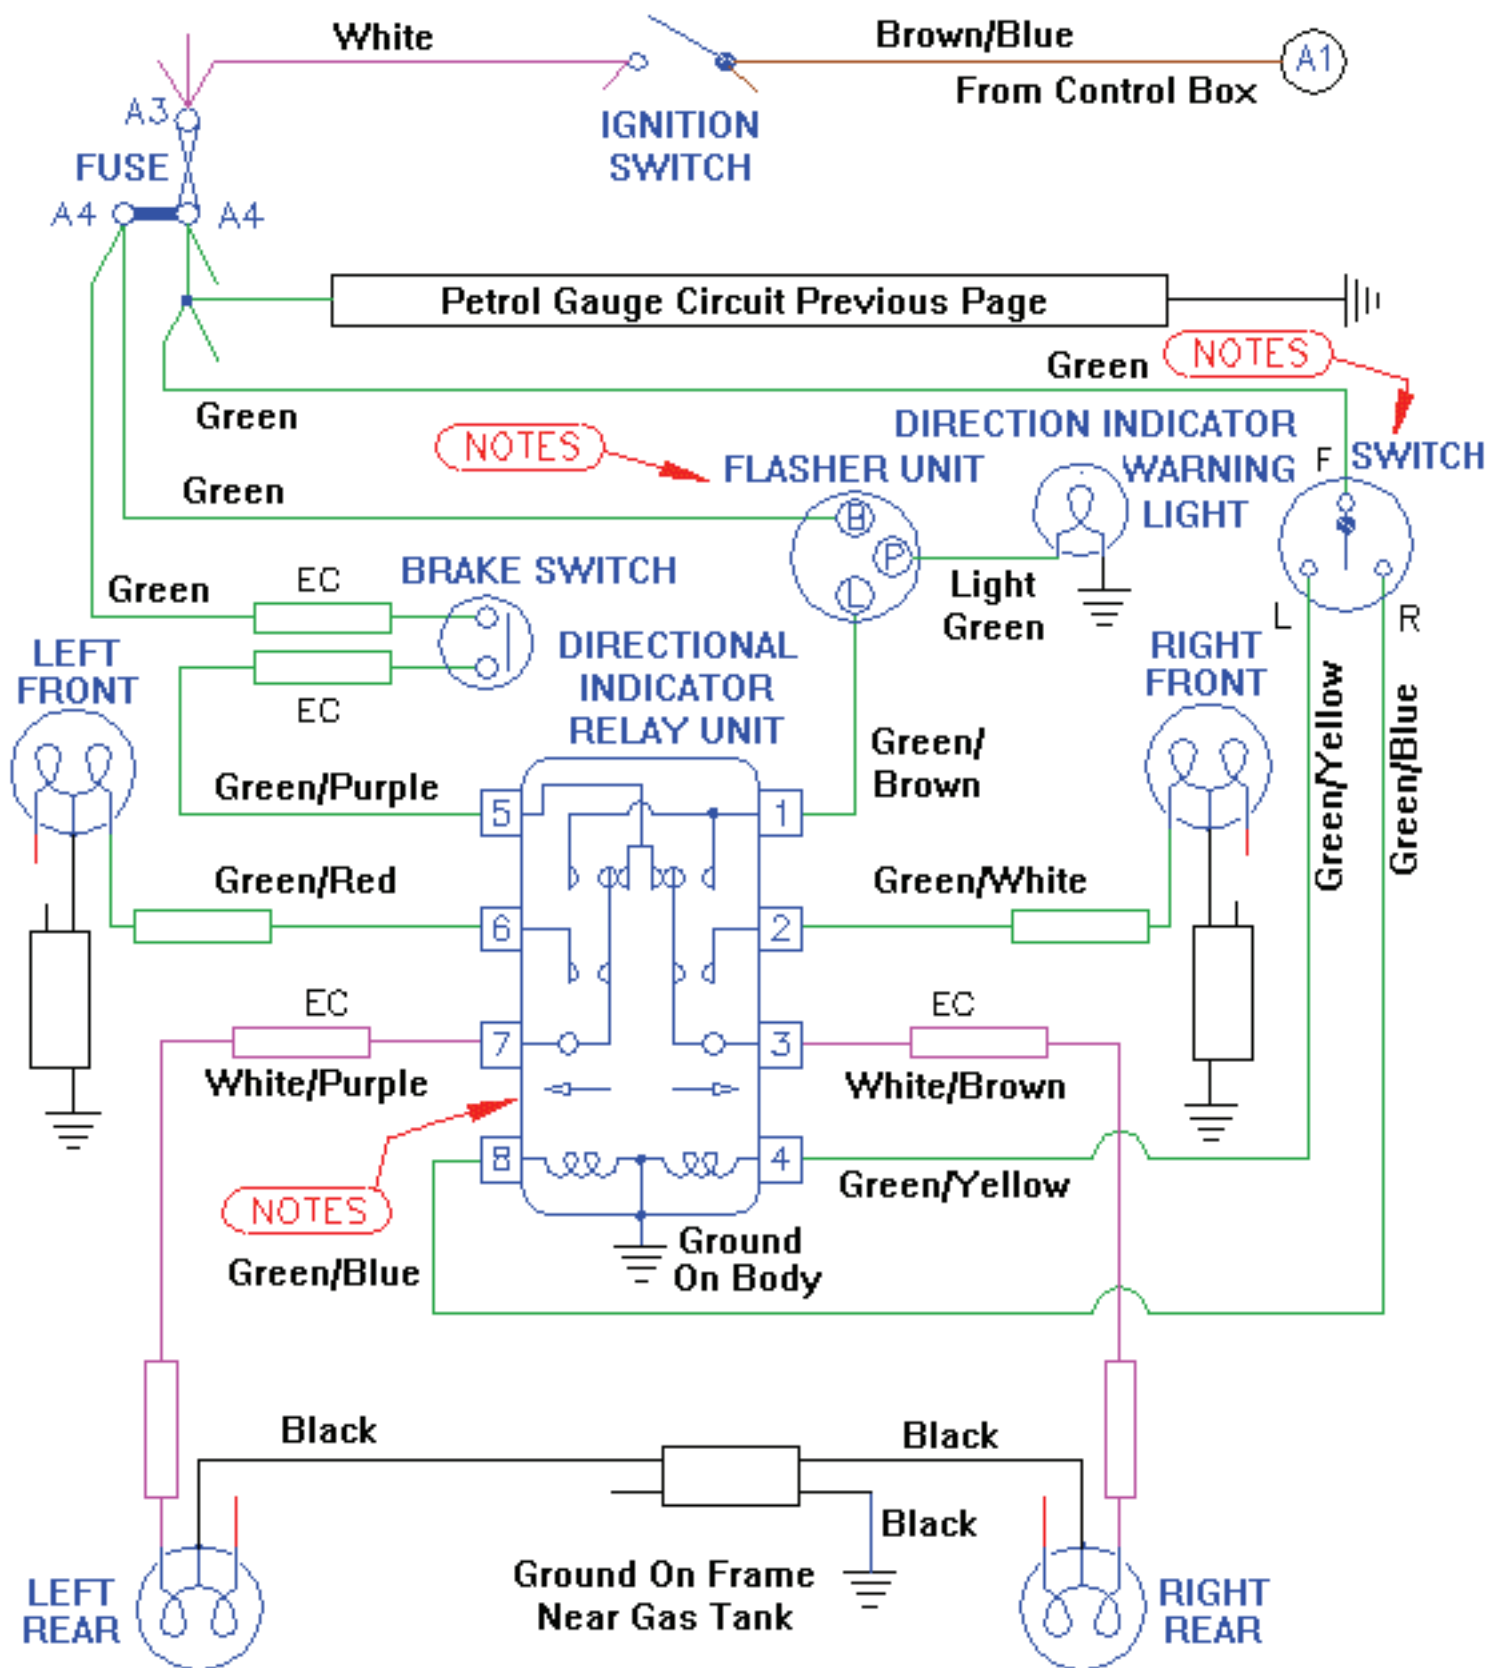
White
Brown/Blue
A1
From Control Box
A3
IGNITION SWITCH
FUSE
A4
A4
Petrol Gauge Circuit Previous Page
Green
NOTES
DIRECTION INDICATOR
Green
NOTES
FLASHER UNIT
WARNING LIGHT
F
SWITCH
Green
B
P
L
Light Green
Green
EC
BRAKE SWITCH
L
R
LEFT FRONT
EC
DIRECTIONAL INDICATOR RELAY UNIT
RIGHT FRONT
Green/Purple
Green/ Brown
Green/Yellow
Green/Blue
5
1
Green/Red
Green/White
6
2
EC
EC
7
3
White/Purple
White/Brown
8
4
NOTES
Green/Yellow
Ground On Body
Green/Blue
Black
Black
Black
LEFT REAR
Ground On Frame Near Gas Tank
RIGHT REAR